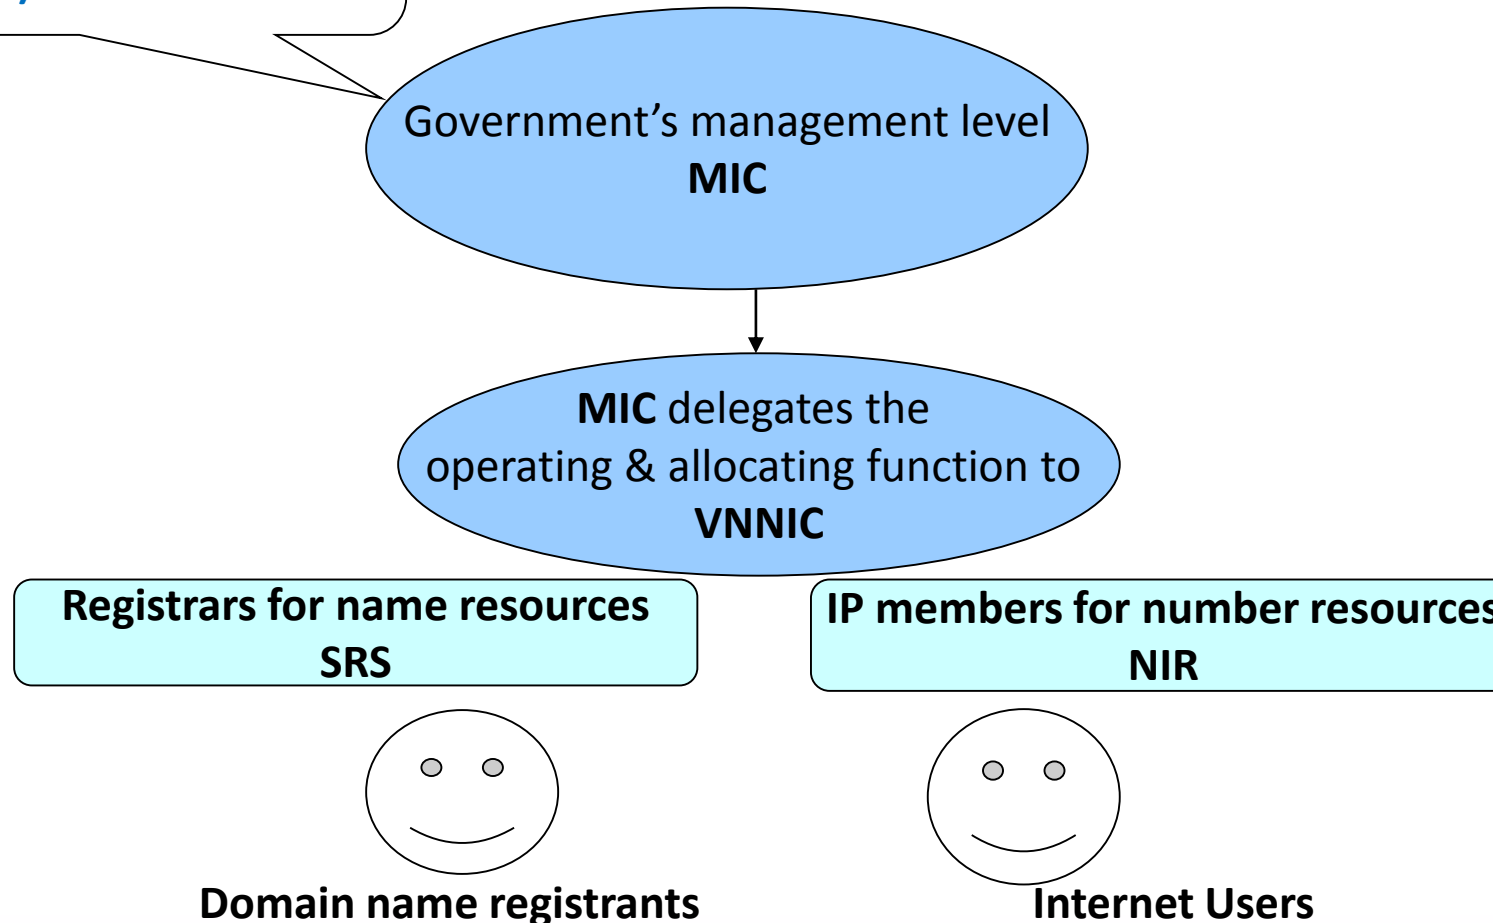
Government's management level
MIC

MIC delegates the operating & allocating function to
VNNIC

Registrars for name resources
SRS

IP members for number resource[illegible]
NIR

Domain name registrants

Internet Users